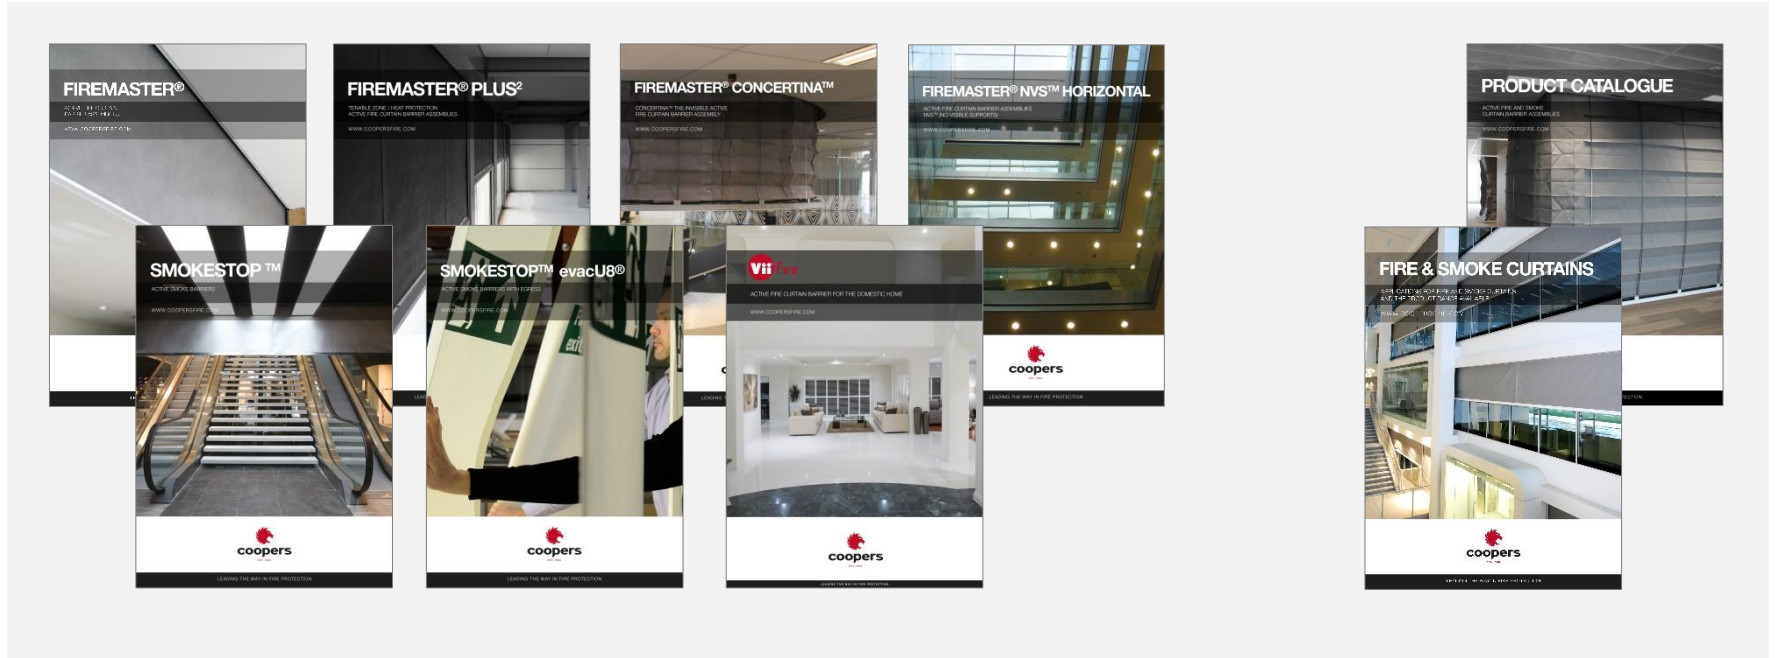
FIREMASTER®
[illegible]
WWW.COOPERSFIRE.COM

FIREMASTER® PLUS²
TENABLE ZONE / HEAT PROTECTION
ACTIVE FIRE CURTAIN BARRIER ASSEMBLIES
WWW.COOPERSFIRE.COM

FIREMASTER® CONCERTINA™
CONCERTINA™ THE INVISIBLE ACTIVE FIRE CURTAIN BARRIER ASSEMBLY
WWW.COOPERSFIRE.COM

FIREMASTER® NVS™ HORIZONTAL
ACTIVE FIRE CURTAIN BARRIER ASSEMBLIES
NVS™ (NO VISIBLE SUPPORTS)
WWW.COOPERSFIRE.COM
coopers
LEADING THE WAY IN FIRE PROTECTION

PRODUCT CATALOGUE
ACTIVE FIRE AND SMOKE CURTAIN BARRIER ASSEMBLIES
WWW.COOPERSFIRE.COM

SMOKESTOP ™
ACTIVE SMOKE BARRIERS
WWW.COOPERSFIRE.COM
coopers
LEADING THE WAY IN FIRE PROTECTION

SMOKESTOP™ evacU8®
ACTIVE SMOKE BARRIERS WITH EGRESS
WWW.COOPERSFIRE.COM
exit
coopers
LEADING THE WAY IN FIRE PROTECTION

Viifire
ACTIVE FIRE CURTAIN BARRIER FOR THE DOMESTIC HOME
WWW.COOPERSFIRE.COM
coopers
LEADING THE WAY IN FIRE PROTECTION

FIRE & SMOKE CURTAINS
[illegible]
coopers
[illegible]